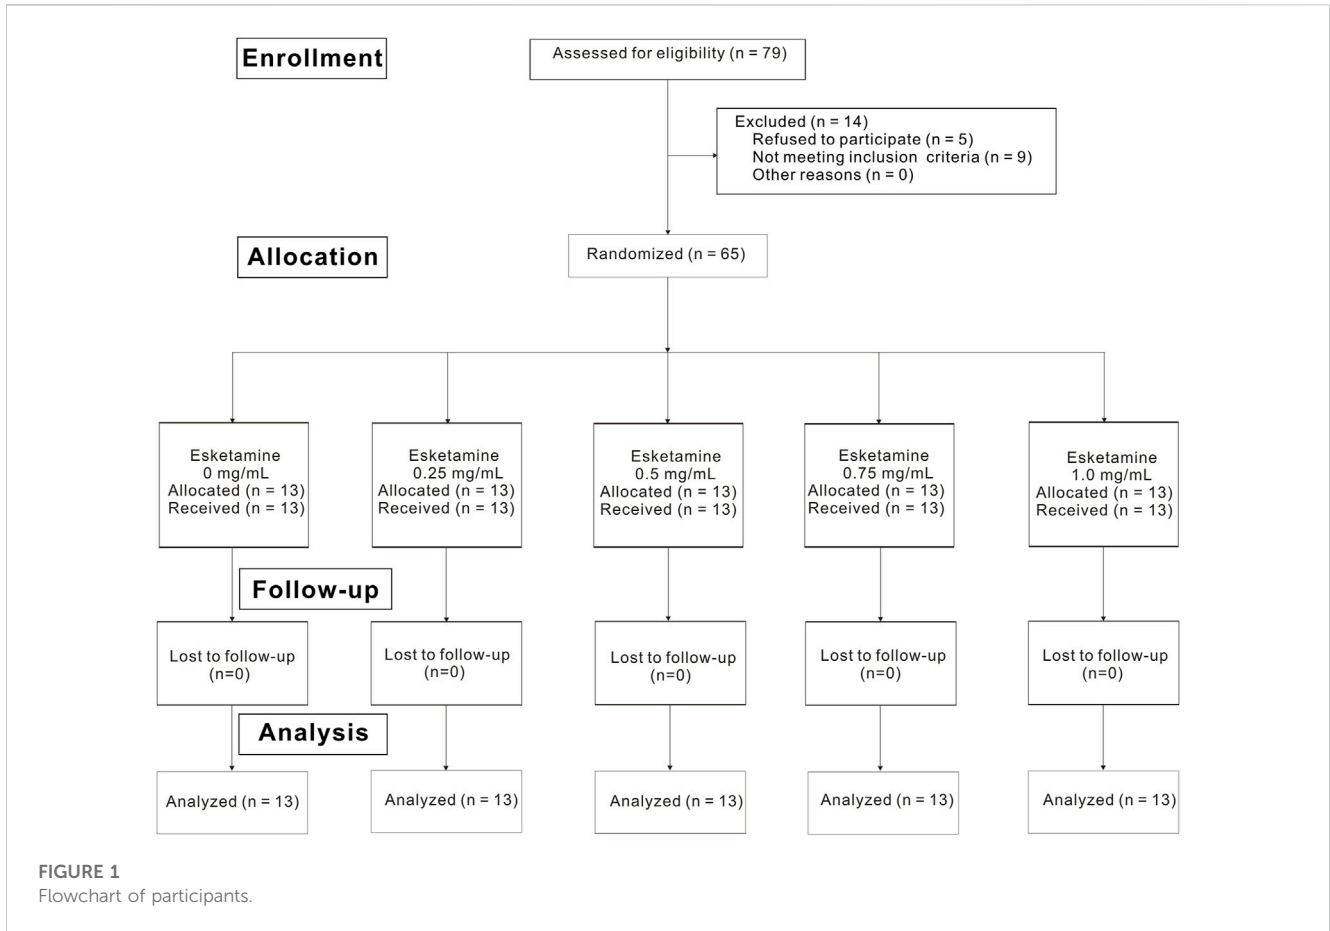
Enrollment

Assessed for eligibility (n = 79)

Excluded (n = 14)
Refused to participate (n = 5)
Not meeting inclusion criteria (n = 9)
Other reasons (n = 0)

Allocation

Randomized (n = 65)

Esketamine
0 mg/mL
Allocated (n = 13)
Received (n = 13)

Esketamine
0.25 mg/mL
Allocated (n = 13)
Received (n = 13)

Esketamine
0.5 mg/mL
Allocated (n = 13)
Received (n = 13)

Esketamine
0.75 mg/mL
Allocated (n = 13)
Received (n = 13)

Esketamine
1.0 mg/mL
Allocated (n = 13)
Received (n = 13)

Follow-up

Lost to follow-up
(n=0)

Lost to follow-up
(n=0)

Lost to follow-up
(n=0)

Lost to follow-up
(n=0)

Lost to follow-up
(n=0)

Analysis

Analyzed (n = 13)

Analyzed (n = 13)

Analyzed (n = 13)

Analyzed (n = 13)

Analyzed (n = 13)

FIGURE 1
Flowchart of participants.